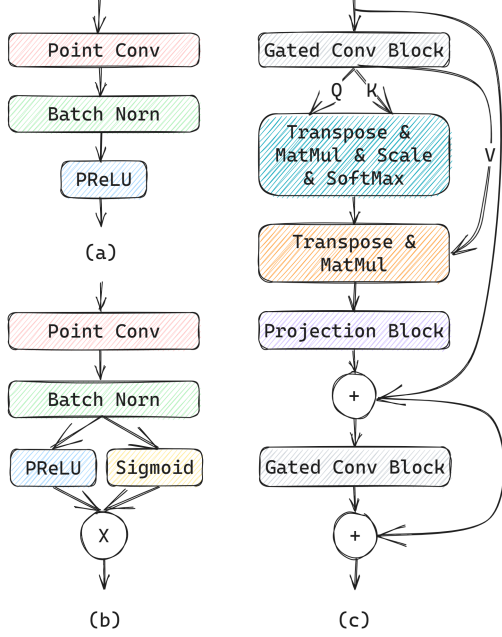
Point Conv

Batch Norn

PReLU

(a)

Point Conv

Batch Norn

PReLU

Sigmoid

X

(b)

Gated Conv Block

Q

K

Transpose & MatMul & Scale & SoftMax

V

Transpose & MatMul

Projection Block

+

Gated Conv Block

+

(c)